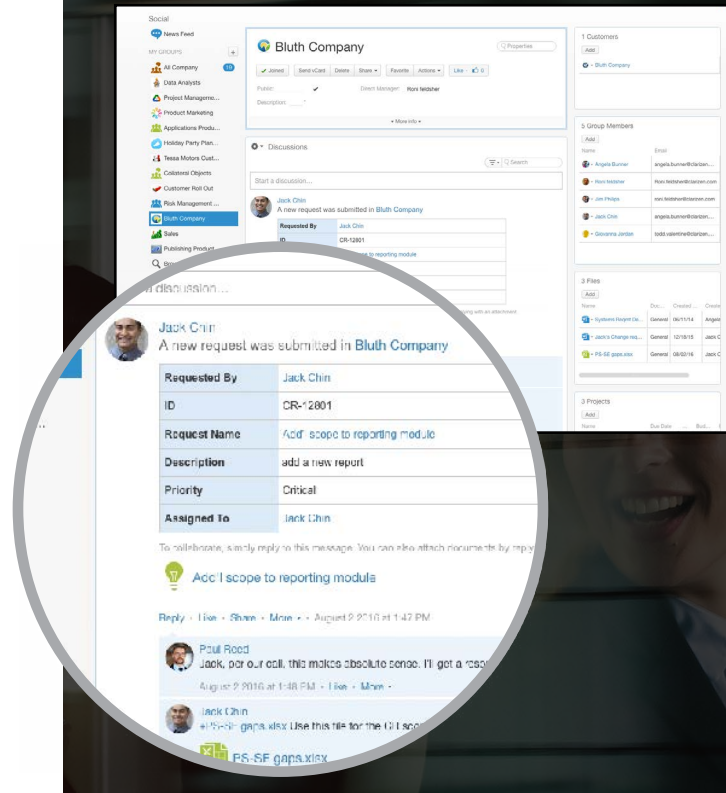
Social
News Feed
MY GROUPS
All Company 16
Data Analysts
Project Manageme...
Product Marketing
Applications Produ...
Holiday Party Plan...
Tessa Motors Cust...
Collateral Objects
Customer Roll Out
Risk Management ...
Bluth Company
Sales
Publishing Product...

Bluth Company
Properties
Joined
Send vCard
Delete
Share
Favorite
Actions
Like 0
Public:
Description:
Direct Manager: Roni feldsher
More info

Discussions
Search
Start a discussion...
Jack Chin
A new request was submitted in Bluth Company

1 Customers
Add
Bluth Company

5 Group Members
Add
Name
Email
Angela Bunner angela.bunner@clarizen...
Roni feldsher roni.feldsher@clarizen....
Jon Philips roni.feldsher@clarizen....
Jack Chin angela.bunner@clarizen....
Giovanna Jardan todd.valentine@clarizen...

3 Files
Add
Name
Systems Rolynt Ce... General 06/11/14
Jack's Change req... General 12/15/15
PS-SE gaps.xlsx General 08/02/16

3 Projects
Add
Name
Due Date

... discussion...

Jack Chin
A new request was submitted in Bluth Company

| Requested By | Jack Chin |
|---|---|
| ID | CR-12801 |
| Request Name | Add scope to reporting module |
| Description | add a new report |
| Priority | Critical |
| Assigned To | Jack Chin |

To collaborate, simply reply to this message. You can also attach documents by reply

Add scope to reporting module

Reply · Like · Share · More · · August 2 2016 at 1:47 PM

Paul Reed
Jack, per our call, this makes absolute sense. I'll get a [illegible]
August 2 2016 at 1:48 PM · Like · More ·

Jack Chin
#PS-SE gaps.xlsx Use this file for the CR sco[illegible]
PS-SE gaps.xlsx